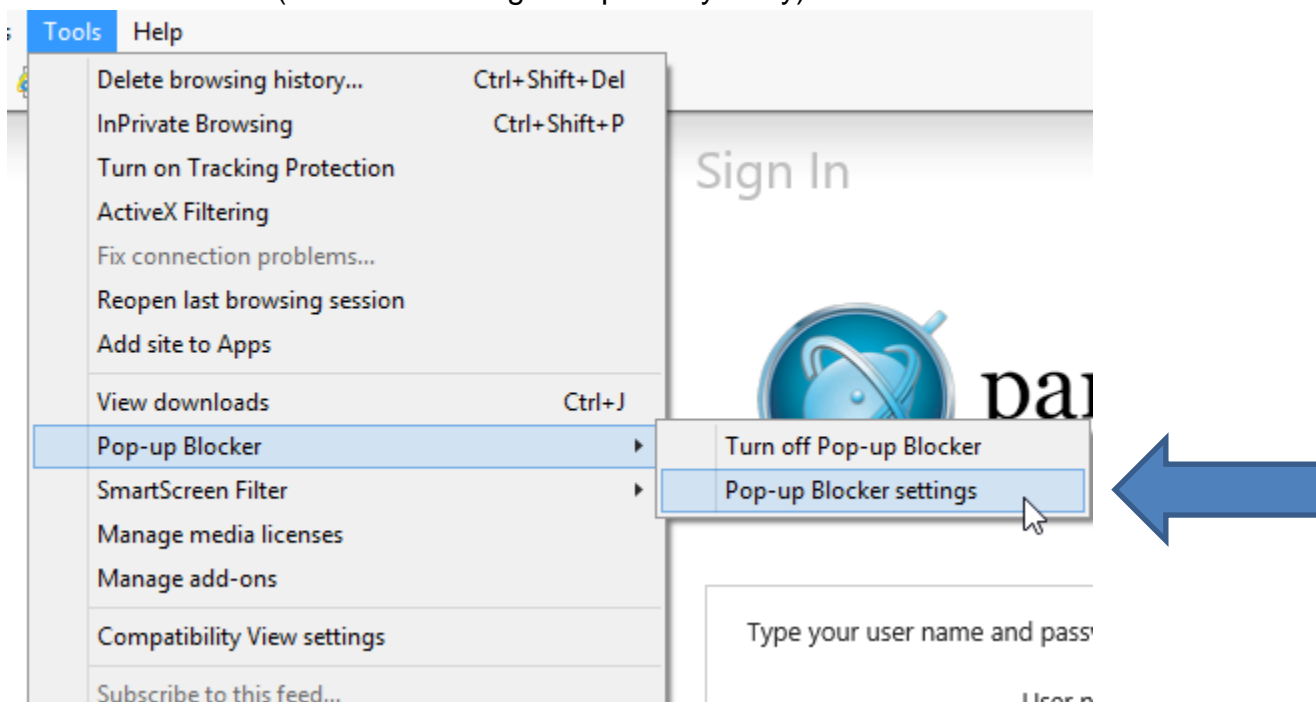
Tools Help

Delete browsing history... Ctrl+Shift+Del
InPrivate Browsing Ctrl+Shift+P
Turn on Tracking Protection
ActiveX Filtering
Fix connection problems...
Reopen last browsing session
Add site to Apps
View downloads Ctrl+J
Pop-up Blocker
SmartScreen Filter
Manage media licenses
Manage add-ons
Compatibility View settings
Subscribe to this feed...

Turn off Pop-up Blocker
Pop-up Blocker settings

Sign In

pa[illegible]

Type your user name and pass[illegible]

User n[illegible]